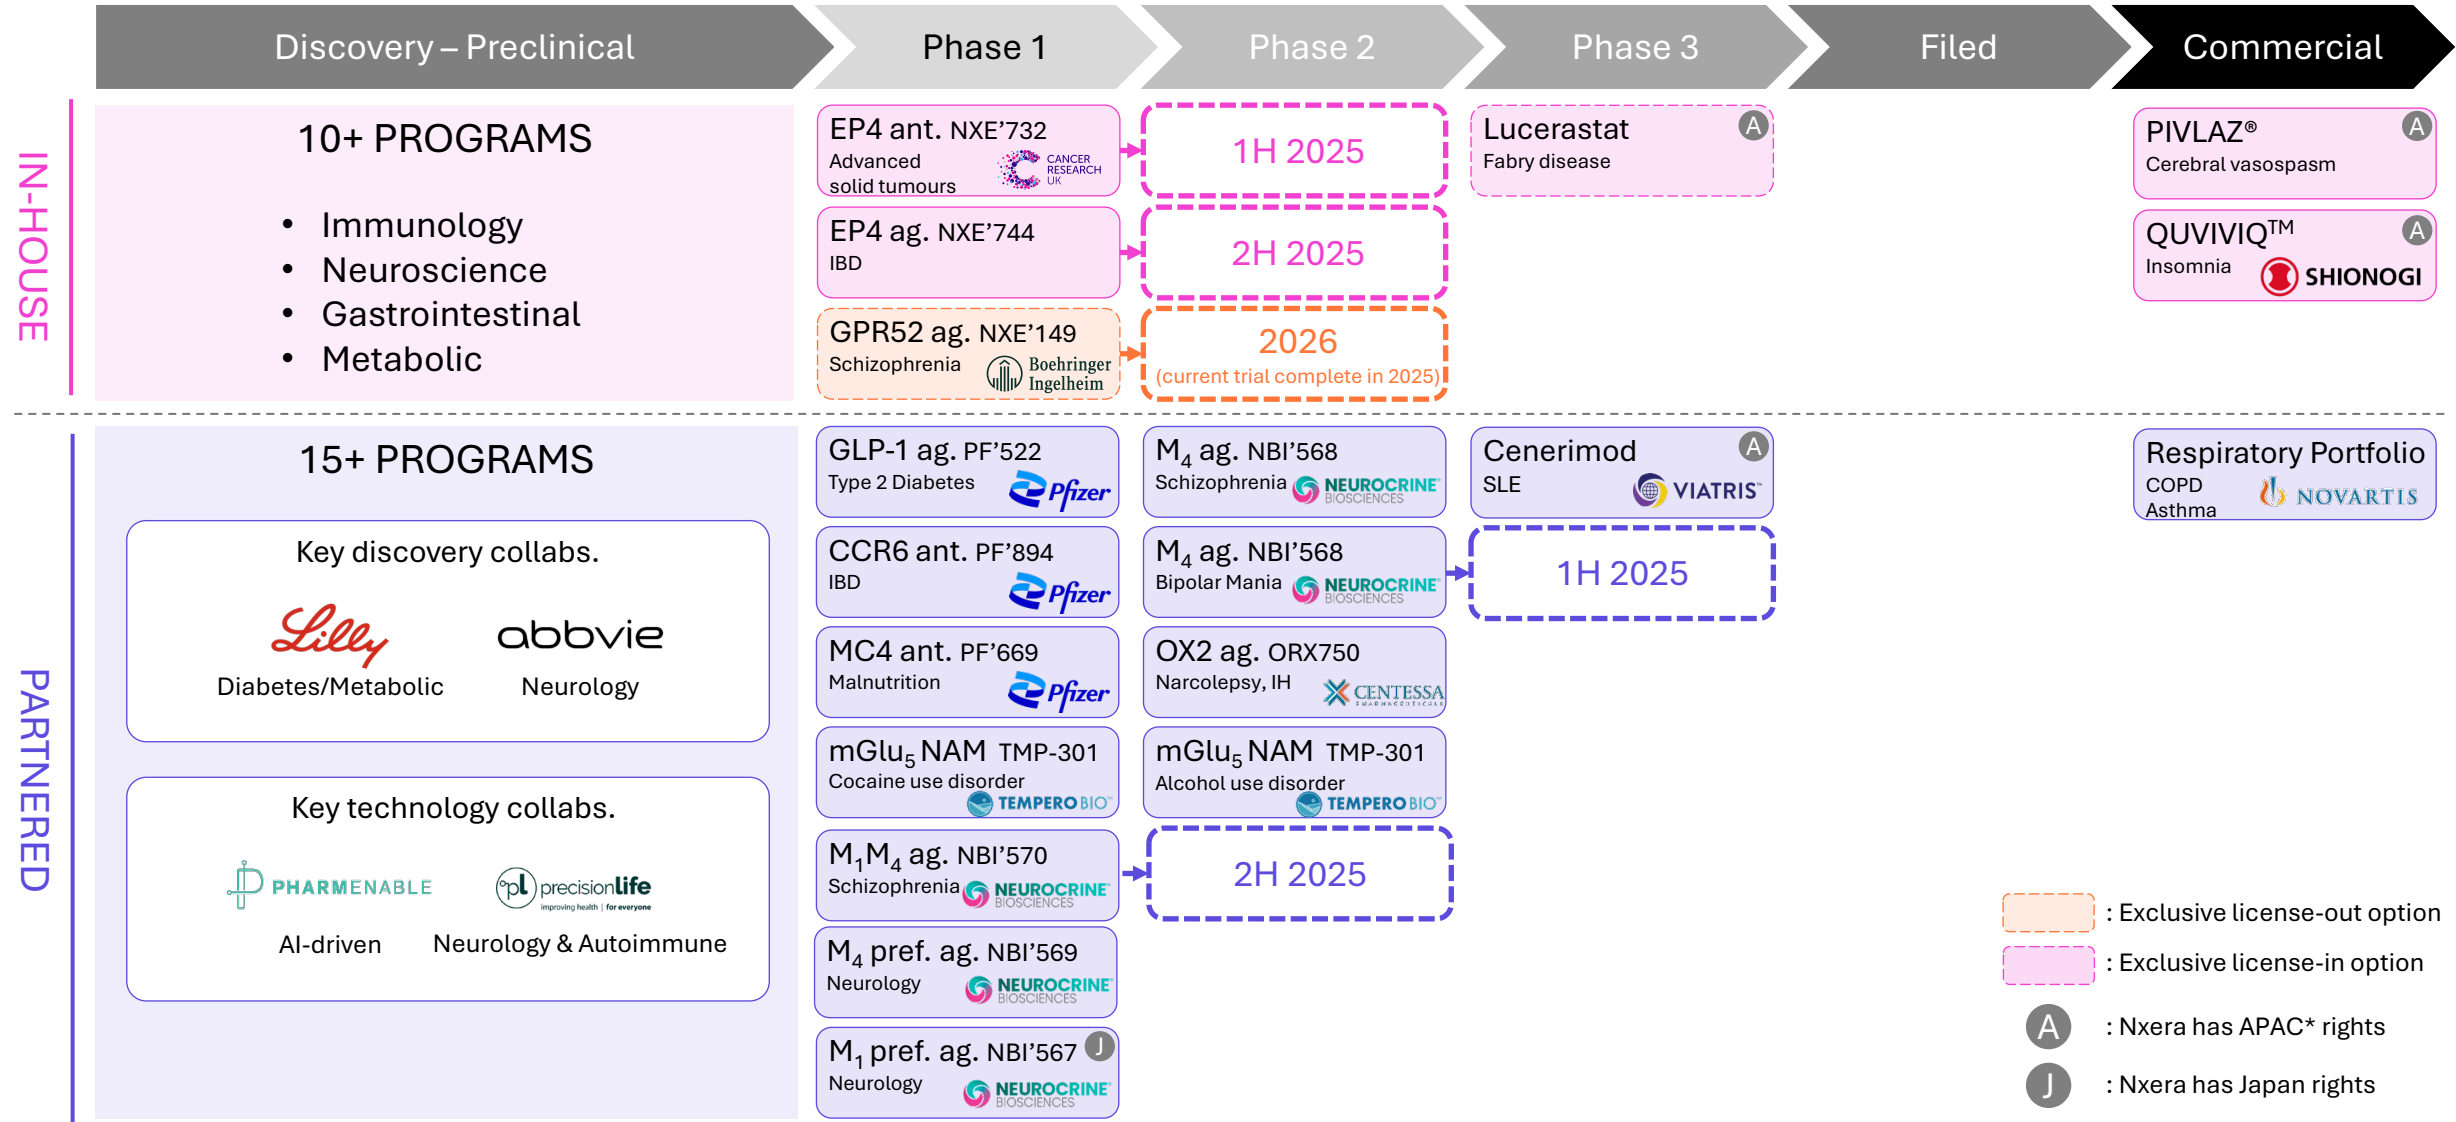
Discovery – Preclinical | Phase 1 | Phase 2 | Phase 3 | Filed | Commercial

IN-HOUSE

10+ PROGRAMS

- Immunology
- Neuroscience
- Gastrointestinal
- Metabolic

EP4 ant. NXE'732
Advanced solid tumours
CANCER RESEARCH UK

1H 2025

EP4 ag. NXE'744
IBD

2H 2025

GPR52 ag. NXE'149
Schizophrenia
Boehringer Ingelheim

2026
(current trial complete in 2025)

Lucerastat A
Fabry disease

PIVLAZ® A
Cerebral vasospasm

QUVIVIQ™ A
Insomnia
SHIONOGI

PARTNERED

15+ PROGRAMS

Key discovery collabs.
Lilly
Diabetes/Metabolic
abbvie
Neurology

Key technology collabs.
PHARMENABLE
AI-driven
precisionlife
improving health | for everyone
Neurology & Autoimmune

GLP-1 ag. PF'522
Type 2 Diabetes
Pfizer

CCR6 ant. PF'894
IBD
Pfizer

MC4 ant. PF'669
Malnutrition
Pfizer

mGlu$_5$ NAM TMP-301
Cocaine use disorder
TEMPERO BIO

M$_1$M$_4$ ag. NBI'570
Schizophrenia
NEUROCRINE BIOSCIENCES

M$_4$ pref. ag. NBI'569
Neurology
NEUROCRINE BIOSCIENCES

M$_1$ pref. ag. NBI'567 J
Neurology
NEUROCRINE BIOSCIENCES

M$_4$ ag. NBI'568
Schizophrenia
NEUROCRINE BIOSCIENCES

M$_4$ ag. NBI'568
Bipolar Mania
NEUROCRINE BIOSCIENCES

OX2 ag. ORX750
Narcolepsy, IH
CENTESSA PHARMACEUTICALS

mGlu$_5$ NAM TMP-301
Alcohol use disorder
TEMPERO BIO

2H 2025

Cenerimod A
SLE
VIATRIS

1H 2025

Respiratory Portfolio
COPD
Asthma
NOVARTIS

: Exclusive license-out option
: Exclusive license-in option
A : Nxera has APAC* rights
J : Nxera has Japan rights